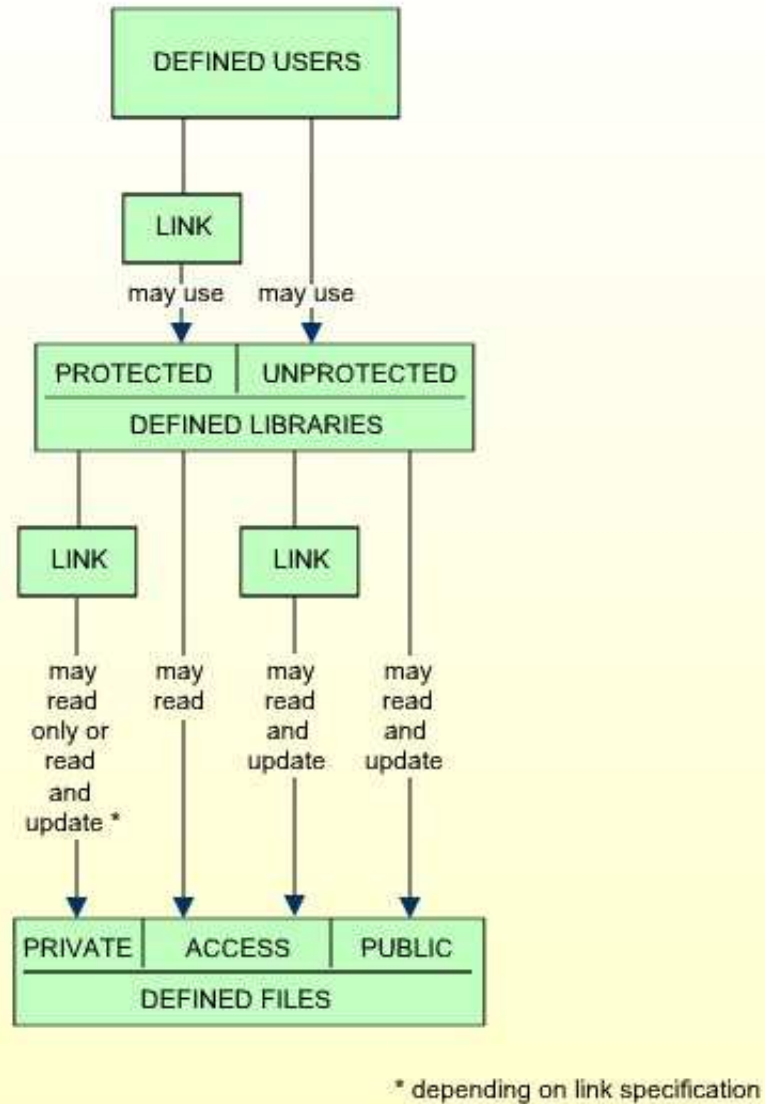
DEFINED USERS

LINK

may use

may use

PROTECTED

UNPROTECTED

DEFINED LIBRARIES

LINK

LINK

may read only or read and update *

may read

may read and update

may read and update

PRIVATE

ACCESS

PUBLIC

DEFINED FILES

* depending on link specification